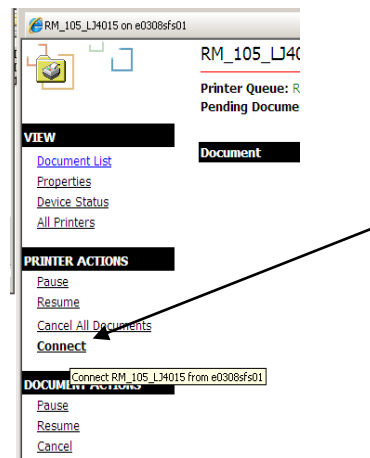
RM_105_LJ4015 on e0308sfs01

RM_105_LJ40

Printer Queue: R
Pending Docume

VIEW
Document List
Properties
Device Status
All Printers

Document

PRINTER ACTIONS
Pause
Resume
Cancel All Documents
Connect

Connect RM_105_LJ4015 from e0308sfs01

DOCUMENT ACTIONS
Pause
Resume
Cancel